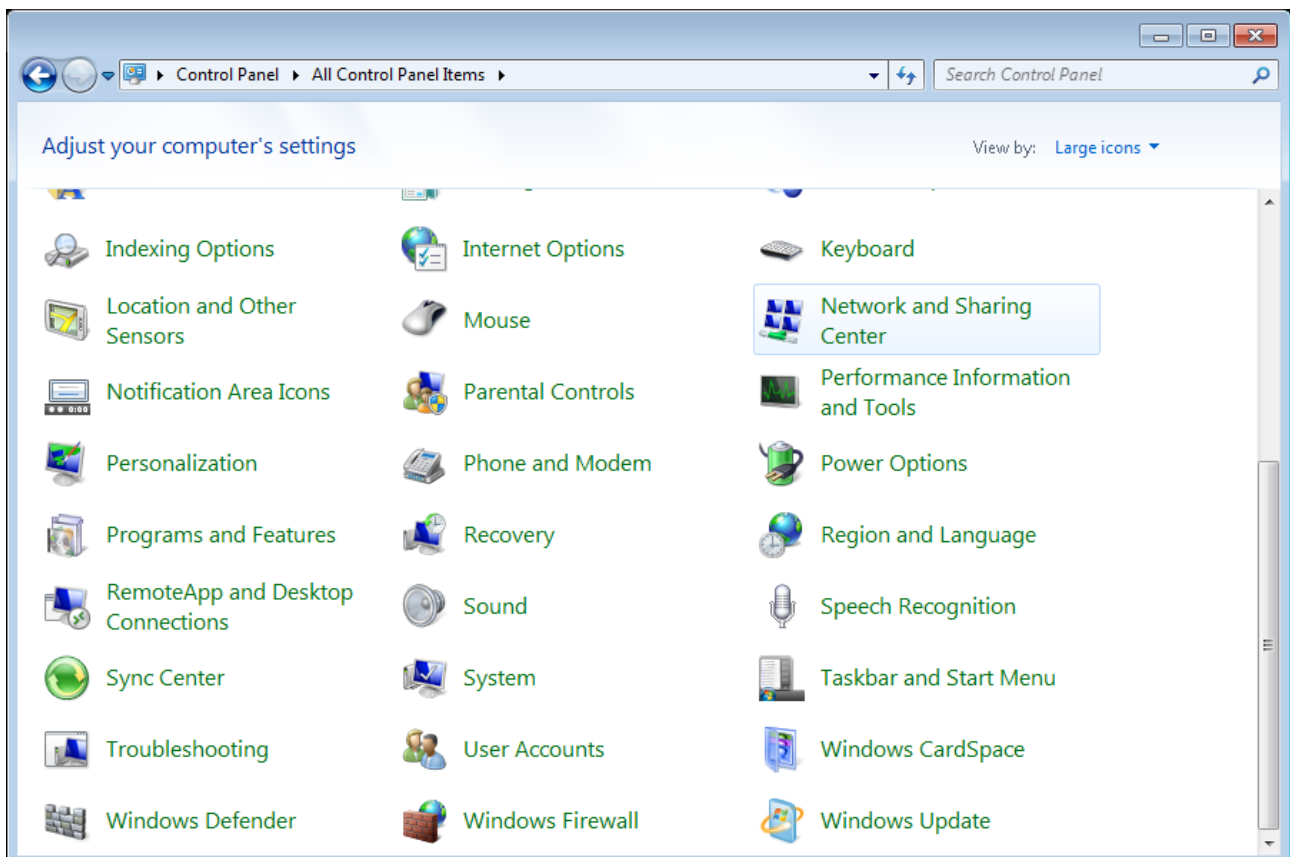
Control Panel ▸ All Control Panel Items ▸

Search Control Panel

Adjust your computer's settings

View by: Large icons

Indexing Options
Internet Options
Keyboard
Location and Other Sensors
Mouse
Network and Sharing Center
Notification Area Icons
Parental Controls
Performance Information and Tools
Personalization
Phone and Modem
Power Options
Programs and Features
Recovery
Region and Language
RemoteApp and Desktop Connections
Sound
Speech Recognition
Sync Center
System
Taskbar and Start Menu
Troubleshooting
User Accounts
Windows CardSpace
Windows Defender
Windows Firewall
Windows Update